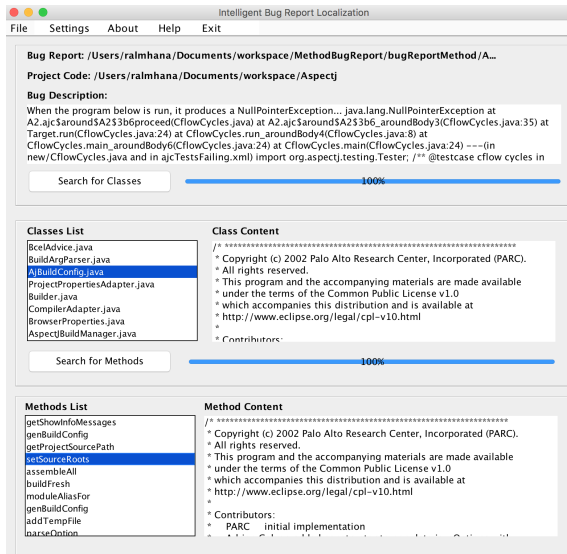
Intelligent Bug Report Localization

File Settings About Help Exit

Bug Report: /Users/ralmhana/Documents/workspace/MethodBugReport/bugReportMethod/A...

Project Code: /Users/ralmhana/Documents/workspace/Aspectj

Bug Description:

When the program below is run, it produces a NullPointerException... java.lang.NullPointerException at A2.ajc$around$A2$3b6proceed(CflowCycles.java) at A2.ajc$around$A2$3b6_aroundBody3(CflowCycles.java:35) at Target.run(CflowCycles.java:24) at CflowCycles.run_aroundBody4(CflowCycles.java:8) at CflowCycles.main_aroundBody6(CflowCycles.java:24) at CflowCycles.main(CflowCycles.java:24) ---(in new/CflowCycles.java and in ajcTestsFailing.xml) import org.aspectj.testing.Tester; /** @testcase cflow cycles in

Search for Classes

100%

Classes List

BcelAdvice.java
BuildArgParser.java
AjBuildConfig.java
ProjectPropertiesAdapter.java
Builder.java
CompilerAdapter.java
BrowserProperties.java
AspectJBuildManager.java

Class Content

/* ********************************************************************
* Copyright (c) 2002 Palo Alto Research Center, Incorporated (PARC).
* All rights reserved.
* This program and the accompanying materials are made available
* under the terms of the Common Public License v1.0
* which accompanies this distribution and is available at
* http://www.eclipse.org/legal/cpl-v10.html
*
* Contributors:

Search for Methods

100%

Methods List

getShowInfoMessages
genBuildConfig
getProjectSourcePath
setSourceRoots
assembleAll
buildFresh
moduleAliasFor
genBuildConfig
addTempFile
parseOption

Method Content

/* ********************************************************************
* Copyright (c) 2002 Palo Alto Research Center, Incorporated (PARC).
* All rights reserved.
* This program and the accompanying materials are made available
* under the terms of the Common Public License v1.0
* which accompanies this distribution and is available at
* http://www.eclipse.org/legal/cpl-v10.html
*
* Contributors:
* PARC initial implementation
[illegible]